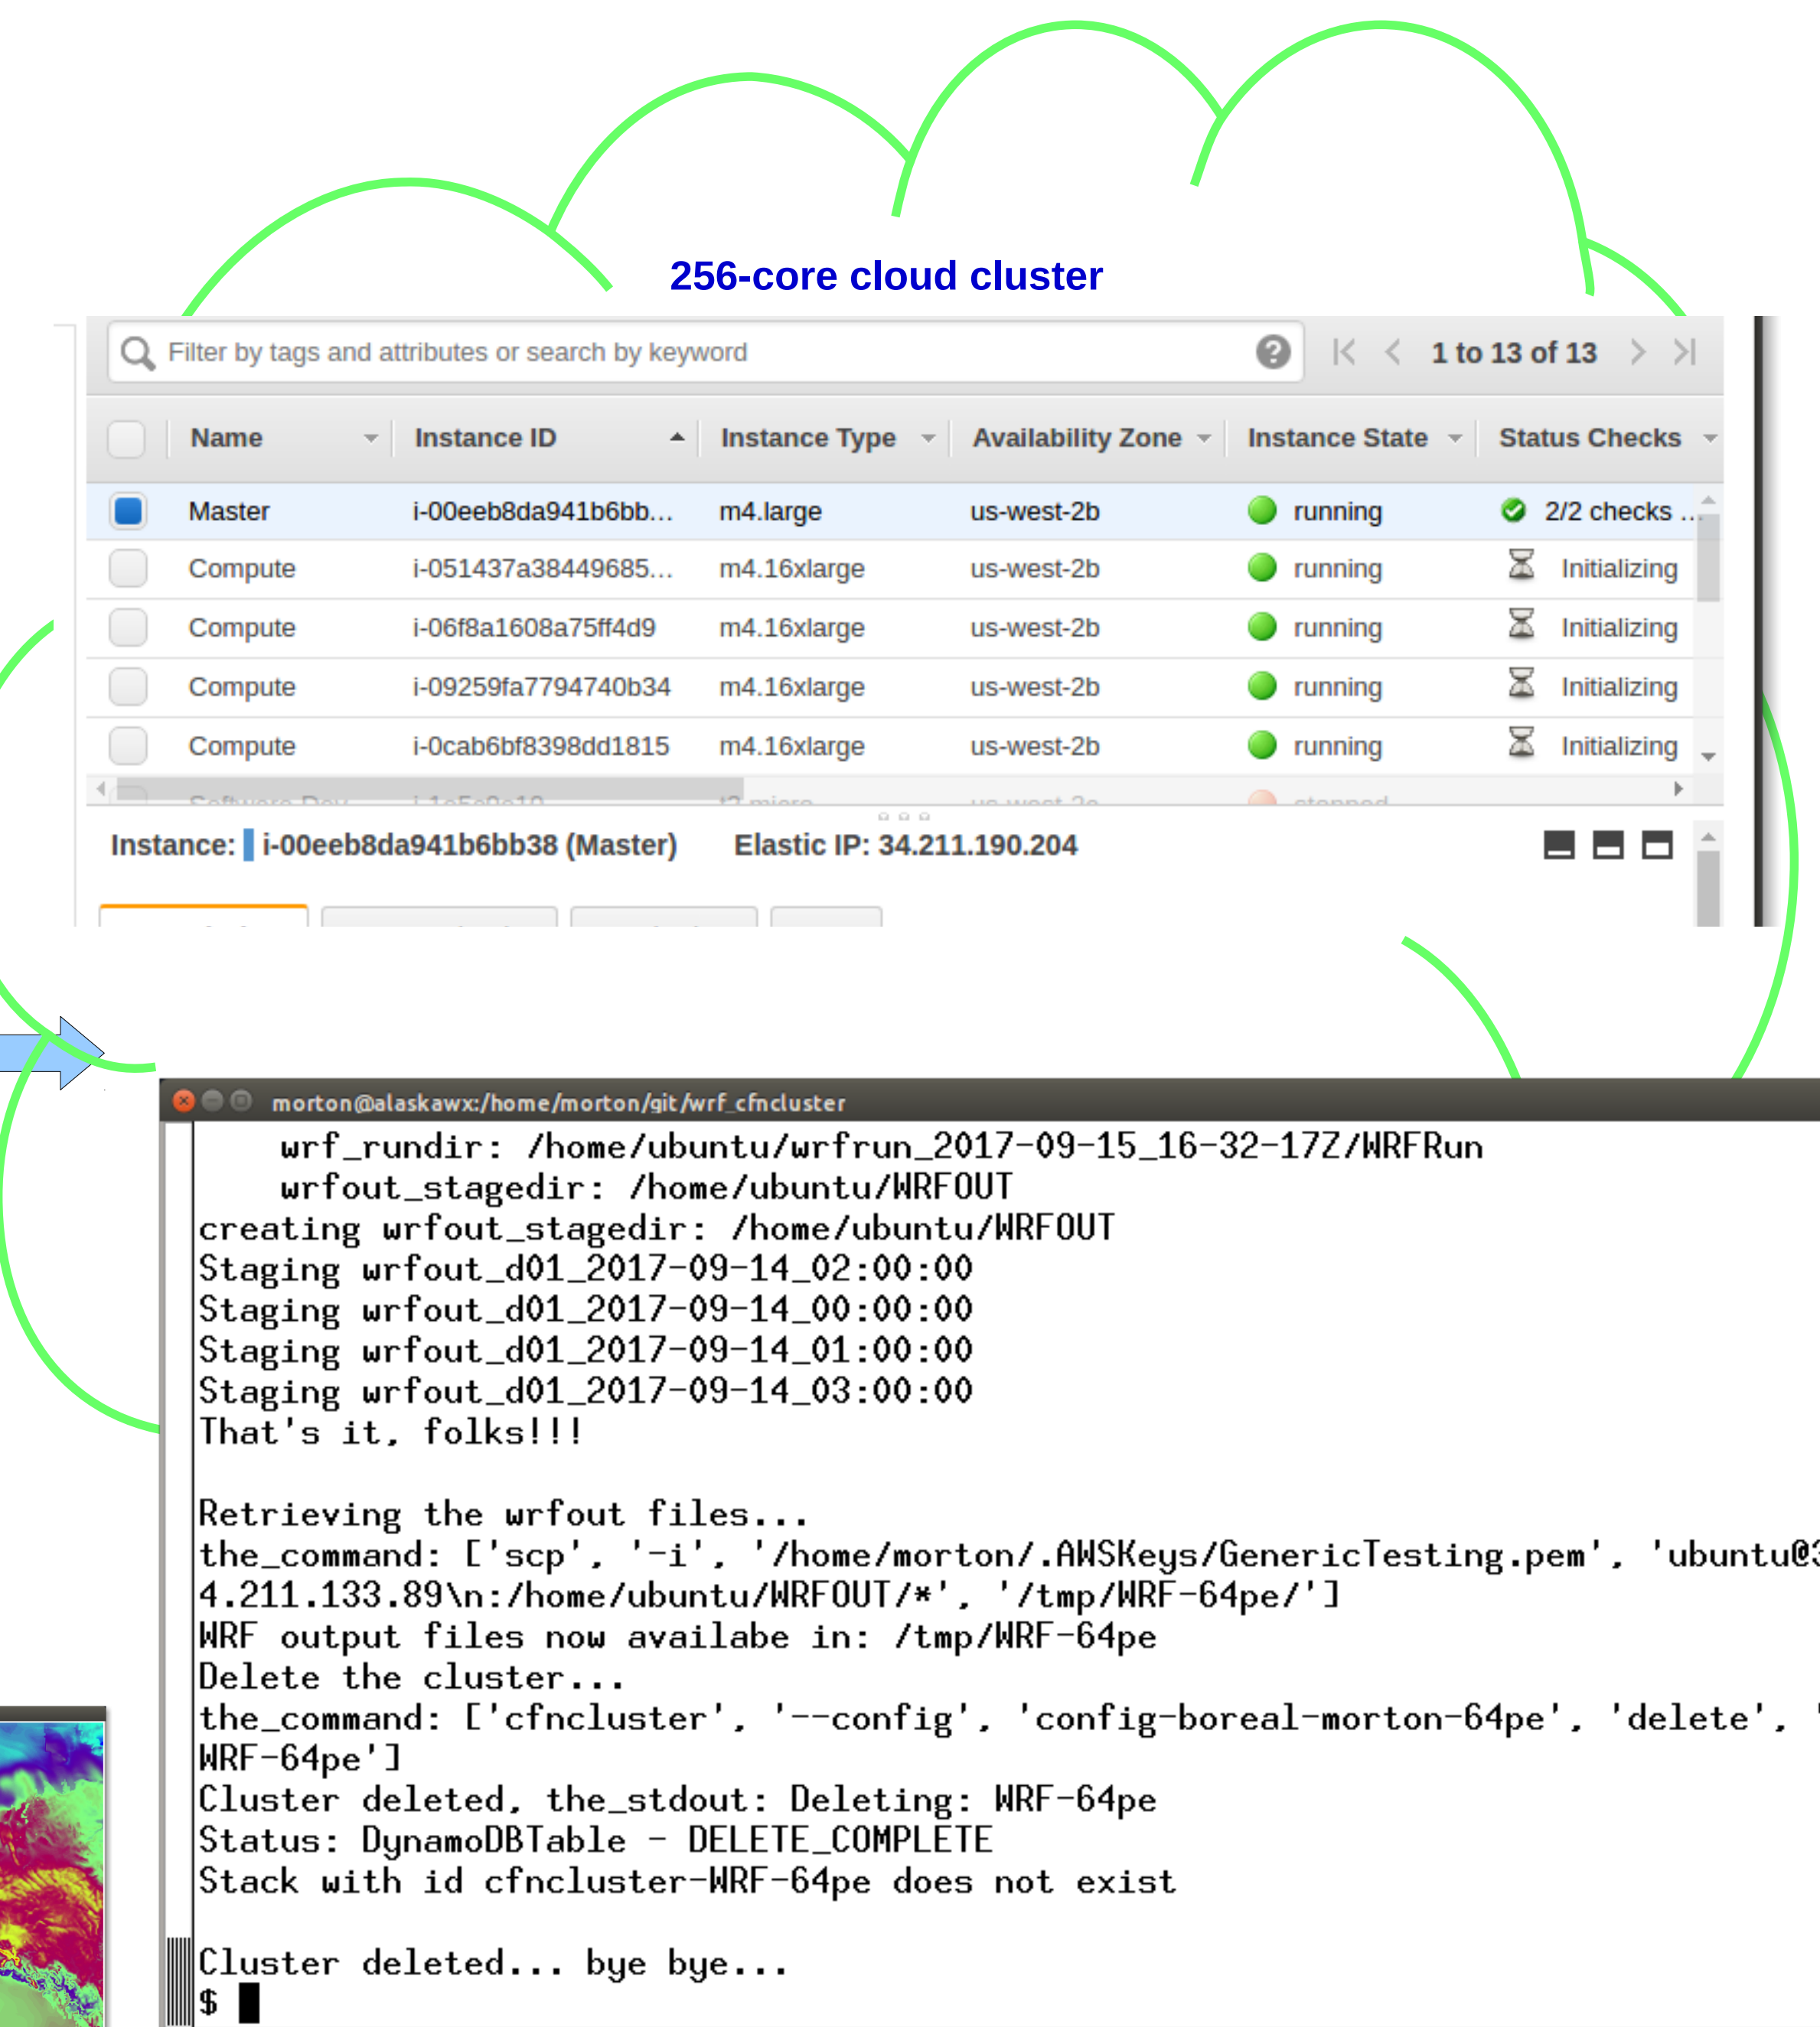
256-core cloud cluster

Filter by tags and attributes or search by keyword

1 to 13 of 13

| Name | Instance ID | Instance Type | Availability Zone | Instance State | Status Checks |
|---|---|---|---|---|---|
| Master | i-00eeb8da941b6bb... | m4.large | us-west-2b | running | 2/2 checks ... |
| Compute | i-051437a38449685... | m4.16xlarge | us-west-2b | running | Initializing |
| Compute | i-06f8a1608a75ff4d9 | m4.16xlarge | us-west-2b | running | Initializing |
| Compute | i-09259fa7794740b34 | m4.16xlarge | us-west-2b | running | Initializing |
| Compute | i-0cab6bf8398dd1815 | m4.16xlarge | us-west-2b | running | Initializing |

Instance: i-00eeb8da941b6bb38 (Master) Elastic IP: 34.211.190.204

morton@alaskawx:/home/morton/git/wrf_cfncluster

    wrf_rundir: /home/ubuntu/wrfrun_2017-09-15_16-32-17Z/WRFRun
    wrfout_stagedir: /home/ubuntu/WRFOUT
creating wrfout_stagedir: /home/ubuntu/WRFOUT
Staging wrfout_d01_2017-09-14_02:00:00
Staging wrfout_d01_2017-09-14_00:00:00
Staging wrfout_d01_2017-09-14_01:00:00
Staging wrfout_d01_2017-09-14_03:00:00
That's it, folks!!!

Retrieving the wrfout files...
the_command: ['scp', '-i', '/home/morton/.AWSKeys/GenericTesting.pem', 'ubuntu@3 4.211.133.89\n:/home/ubuntu/WRFOUT/*', '/tmp/WRF-64pe/']
WRF output files now availabe in: /tmp/WRF-64pe
Delete the cluster...
the_command: ['cfncluster', '--config', 'config-boreal-morton-64pe', 'delete', ' WRF-64pe']
Cluster deleted, the_stdout: Deleting: WRF-64pe
Status: DynamoDBTable - DELETE_COMPLETE
Stack with id cfncluster-WRF-64pe does not exist

Cluster deleted... bye bye...
$